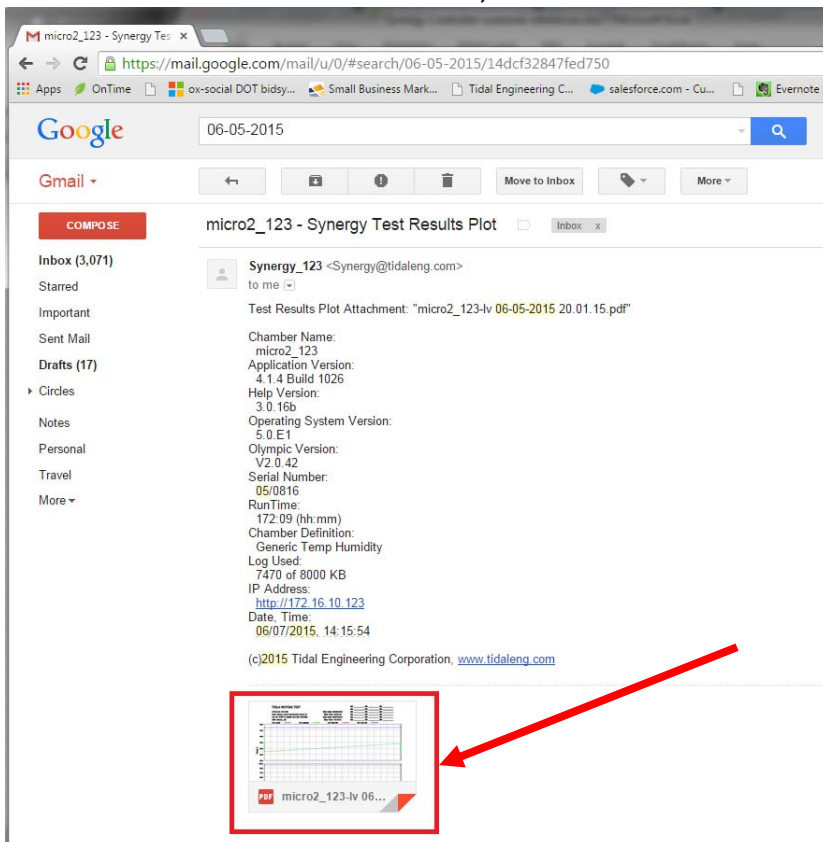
micro2_123 - Synergy Tes ×

https://mail.google.com/mail/u/0/#search/06-05-2015/14dcf32847fed750

Apps OnTime ox-social DOT bidsy... Small Business Mark... Tidal Engineering C... salesforce.com - Cu... Evernote

Google 06-05-2015

Gmail ▾

Move to Inbox More ▾

COMPOSE

Inbox (3,071)
Starred
Important
Sent Mail
Drafts (17)
Circles
Notes
Personal
Travel
More ▾

micro2_123 - Synergy Test Results Plot Inbox x

Synergy_123 <Synergy@tidaleng.com>
to me

Test Results Plot Attachment: "micro2_123-lv 06-05-2015 20.01.15.pdf"

Chamber Name:
micro2_123
Application Version:
4.1.4 Build 1026
Help Version:
3.0.16b
Operating System Version:
5.0.E1
Olympic Version:
V2.0.42
Serial Number:
05/0816
RunTime:
172:09 (hh:mm)
Chamber Definition:
Generic Temp Humidity
Log Used:
7470 of 8000 KB
IP Address:
http://172.16.10.123
Date, Time:
06/07/2015, 14:15:54

(c)2015 Tidal Engineering Corporation, www.tidaleng.com

PDF micro2_123-lv 06...